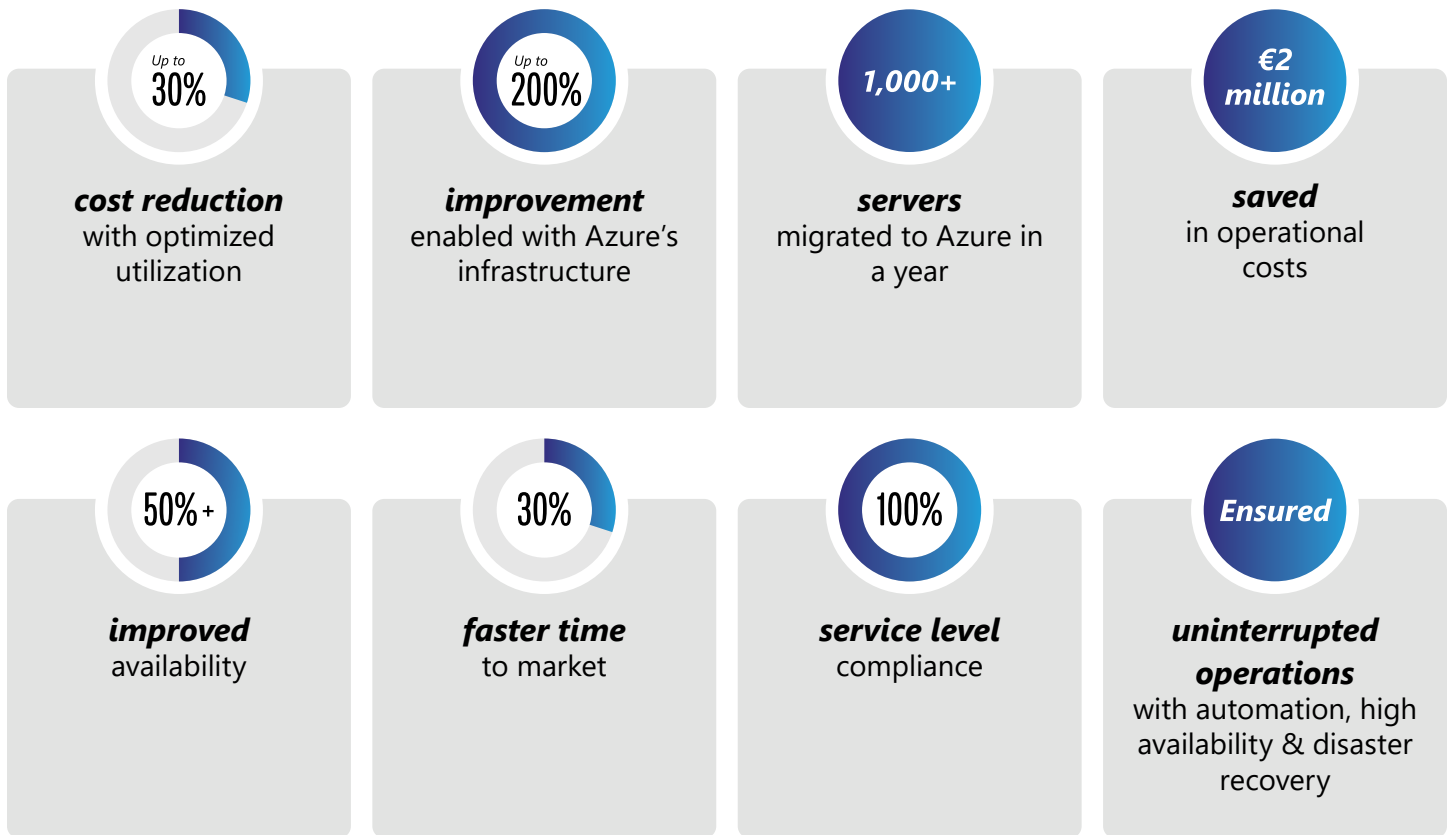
Up to
30%

cost reduction
with optimized utilization

Up to
200%

improvement
enabled with Azure's infrastructure

1,000+

servers
migrated to Azure in a year

€2 million

saved
in operational costs

50%+

improved
availability

30%

faster time
to market

100%

service level
compliance

Ensured

uninterrupted operations
with automation, high availability & disaster recovery